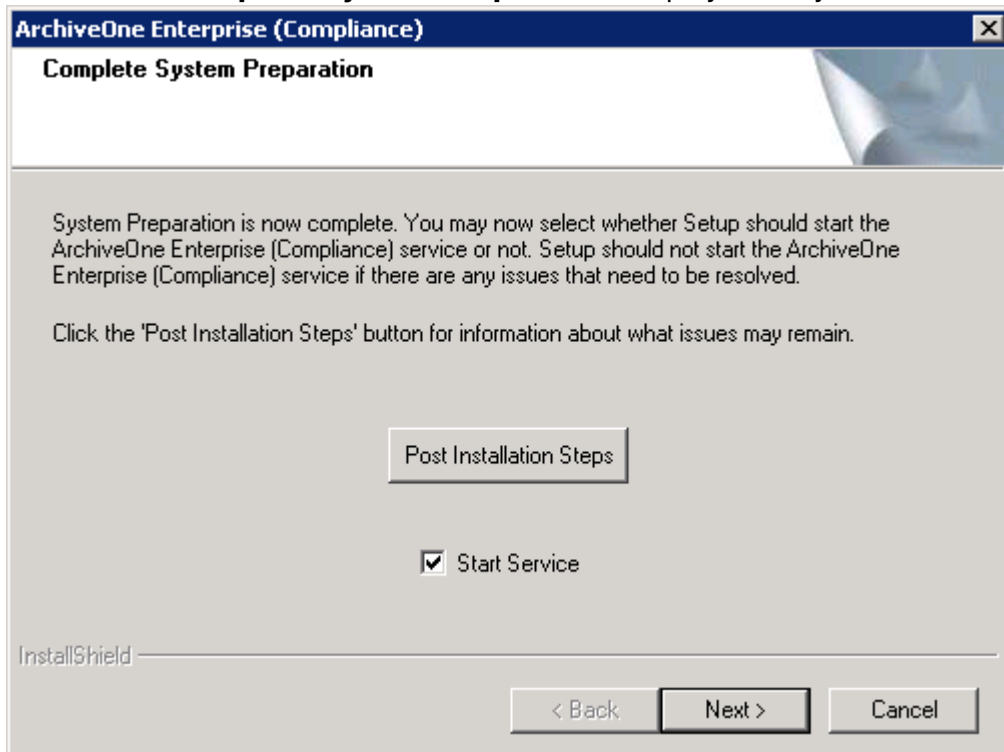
ArchiveOne Enterprise (Compliance)

Complete System Preparation

System Preparation is now complete. You may now select whether Setup should start the ArchiveOne Enterprise (Compliance) service or not. Setup should not start the ArchiveOne Enterprise (Compliance) service if there are any issues that need to be resolved.

Click the 'Post Installation Steps' button for information about what issues may remain.

Post Installation Steps

Start Service

InstallShield

< Back

Next >

Cancel